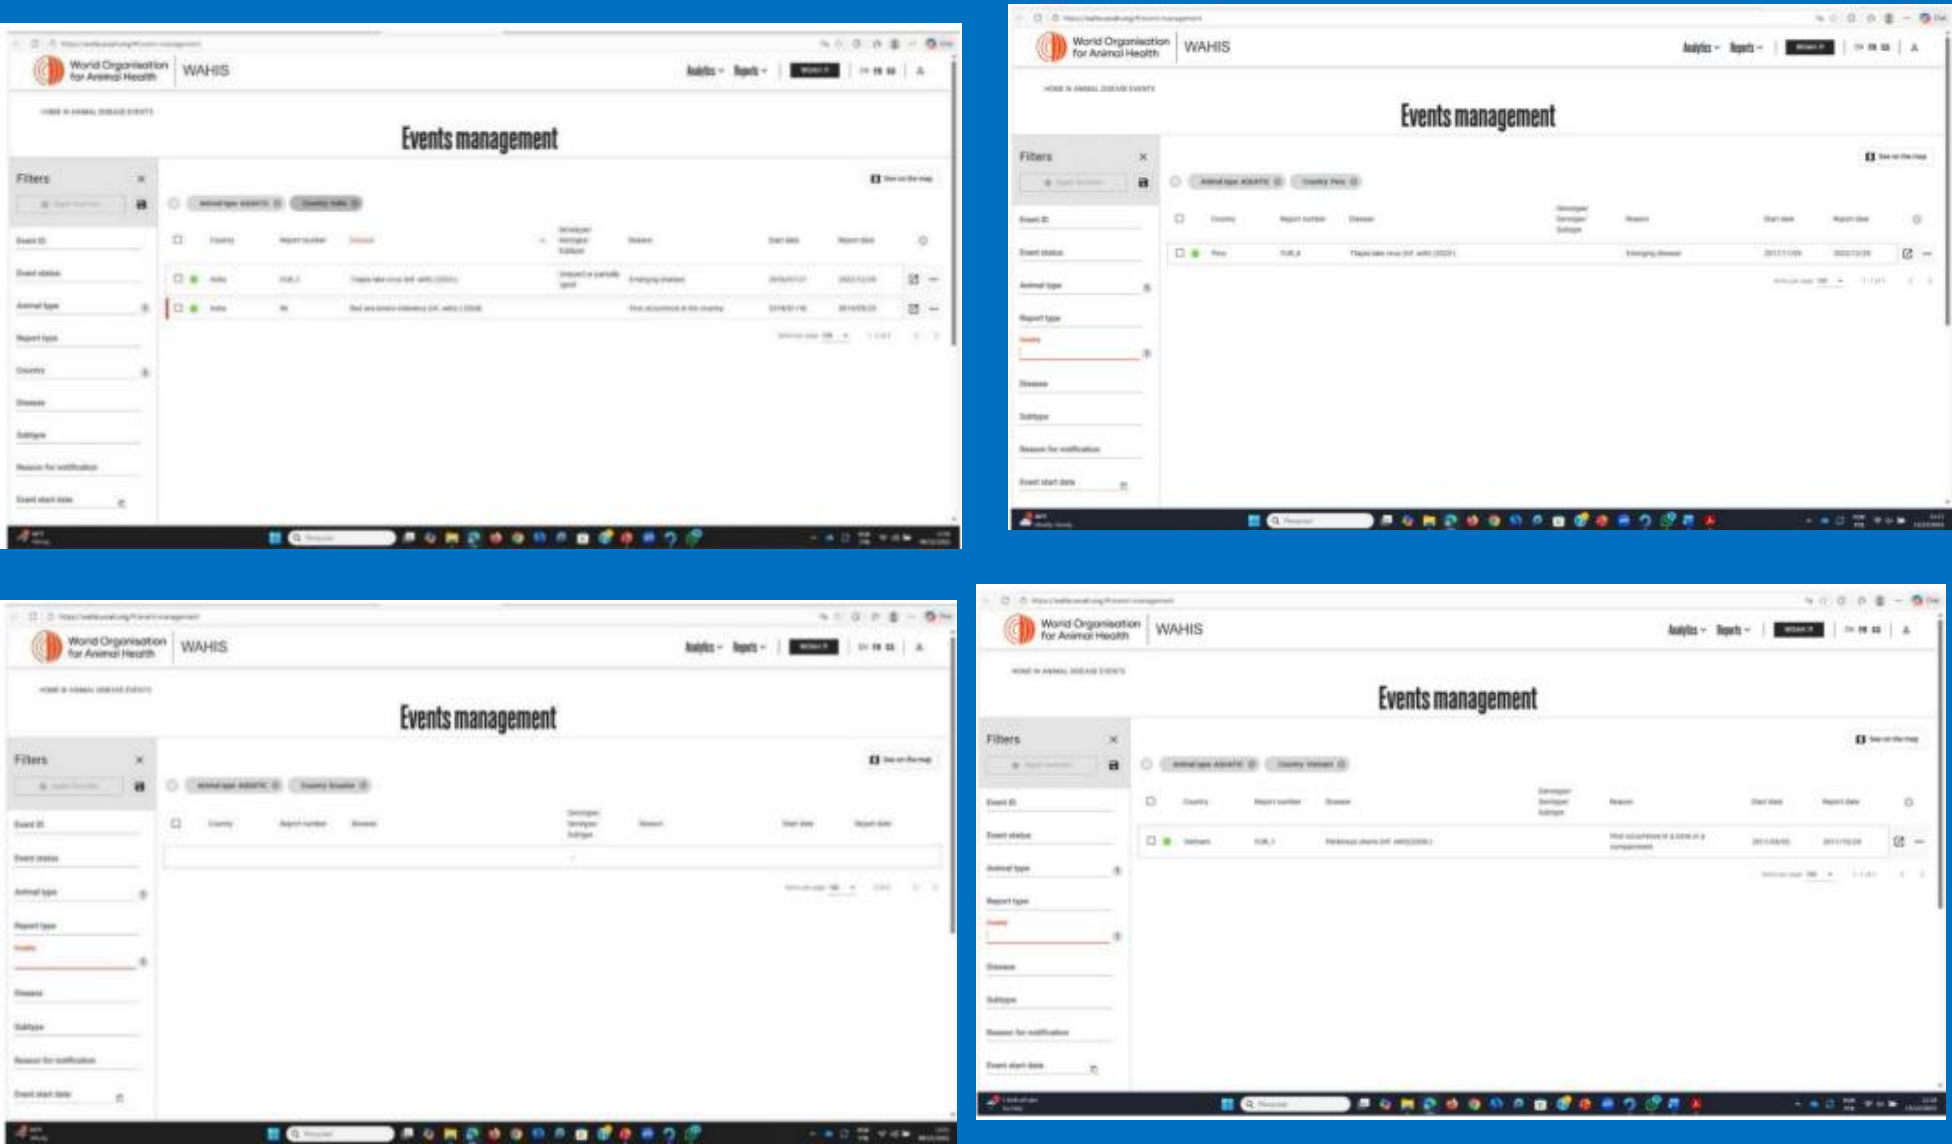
World Organisation for Animal Health | WAHIS

Analytics Reports

Events management

Filters

Event ID
Event status
Animal type
Report type
Country
Disease
Subtype
Reason for notification
Event start date

Country | Report number | Disease | Serotype/Genotype/Subtype | Reason | Start date | Report date

India
India

World Organisation for Animal Health | WAHIS

Analytics Reports

Events management

Filters

Event ID
Event status
Animal type
Report type
Disease
Subtype
Reason for notification
Event start date

Country | Report number | Disease | Serotype/Genotype/Subtype | Reason | Start date | Report date

Peru | Emerging disease

World Organisation for Animal Health | WAHIS

Analytics Reports

Events management

Filters

Event ID
Event status
Animal type
Report type
Disease
Subtype
Reason for notification
Event start date

Country | Report number | Disease | Serotype/Genotype/Subtype | Reason | Start date | Report date

World Organisation for Animal Health | WAHIS

Analytics Reports

Events management

Filters

Event ID
Event status
Animal type
Report type
Disease
Subtype
Reason for notification
Event start date

Country | Report number | Disease | Serotype/Genotype/Subtype | Reason | Start date | Report date

Vietnam